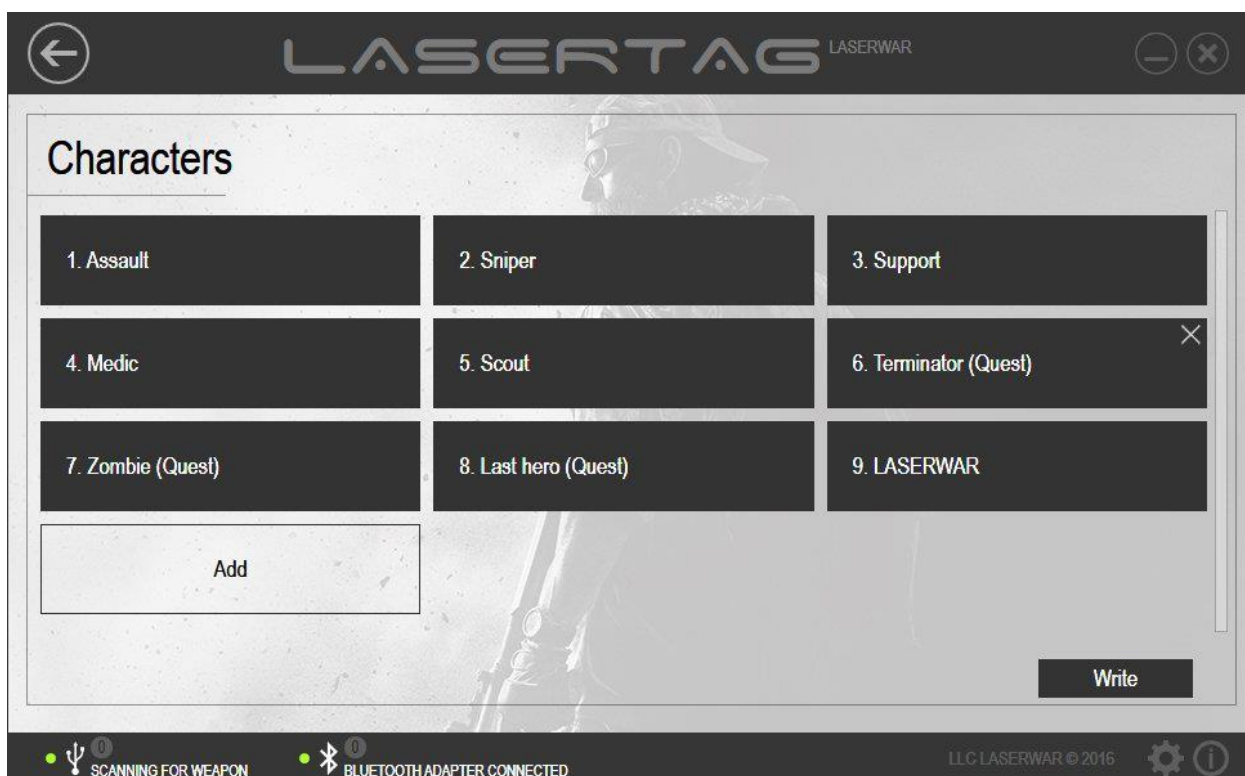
LASERTAG LASERWAR

Characters

1. Assault

2. Sniper

3. Support

4. Medic

5. Scout

6. Terminator (Quest)

7. Zombie (Quest)

8. Last hero (Quest)

9. LASERWAR

Add

Write

0 SCANNING FOR WEAPON

0 BLUETOOTH ADAPTER CONNECTED

LLC LASERWAR © 2016